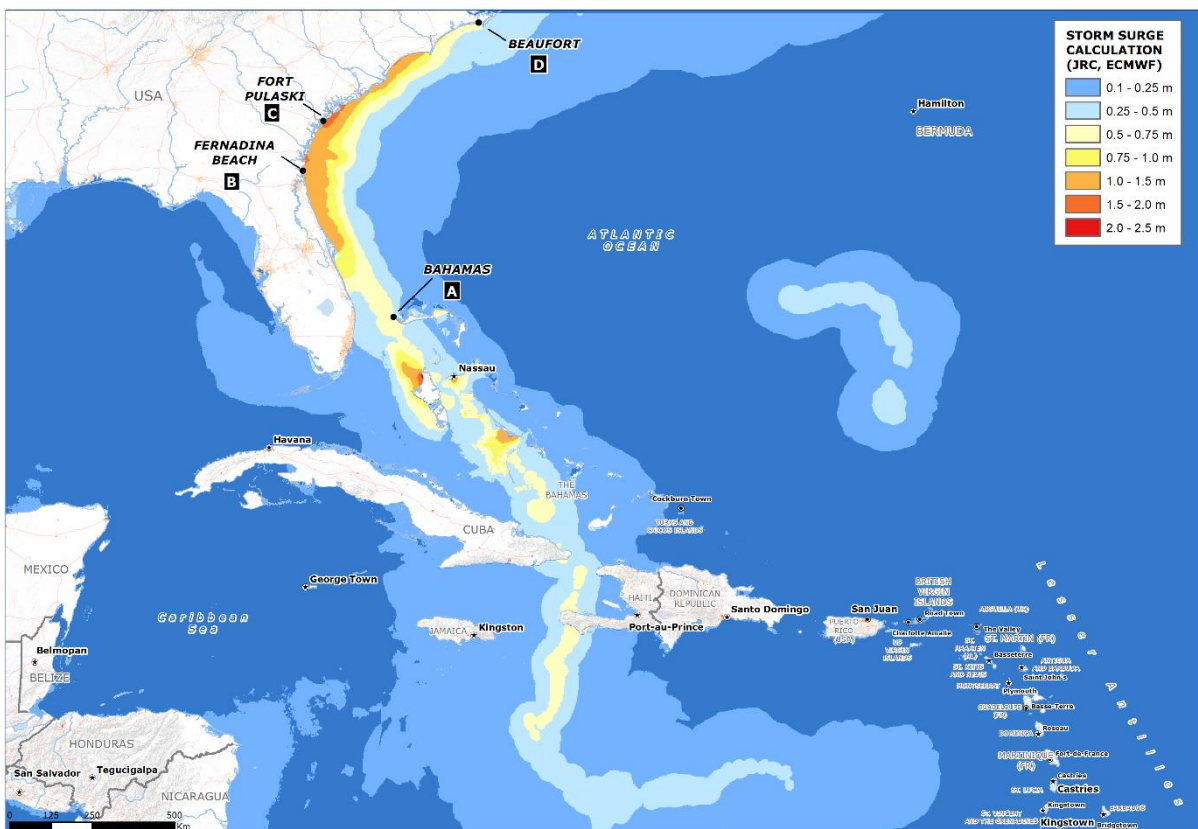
STORM SURGE CALCULATION (JRC, ECMWF)

| | |
|---|---|
| | 0.1 - 0.25 m |
| | 0.25 - 0.5 m |
| | 0.5 - 0.75 m |
| | 0.75 - 1.0 m |
| | 1.0 - 1.5 m |
| | 1.5 - 2.0 m |
| | 2.0 - 2.5 m |

BEAUFORT
D

FORT PULASKI
C

FERNADINA BEACH
B

USA

Hamilton
BERMUDA

ATLANTIC OCEAN

BAHAMAS
A

Nassau

Havana

THE BAHAMAS

Cockburn Town
TURKS AND CAICOS ISLANDS

CUBA

MEXICO

George Town

Caribbean Sea

HAITI
DOMINICAN REPUBLIC
Santo Domingo
San Juan
PUERTO RICO (US)
BRITISH VIRGIN ISLANDS
Road Town
Charlotte Amalie
US VIRGIN ISLANDS
ANGUILLA (UK)
The Valley
ST. MARTIN (FR)
SINT MAARTEN (NL)
Basseterre
ST. KITTS AND NEVIS
ANTIGUA AND BARBUDA
Saint John's
MONTSERRAT
Plymouth
GUADELOUPE (FR)
Basse-Terre
DOMINICA
Roseau
MARTINIQUE (FR)
Fort-de-France
Castries
ST. LUCIA
Castries
Kingstown
ST. VINCENT AND THE GRENADINES
Kingstown
BARBADOS
Bridgetown

JAMAICA
Kingston

Port-au-Prince

Belmopan
BELIZE

HONDURAS
San Salvador
Tegucigalpa
NICARAGUA

LESSER ANTILLES

0 125 250 500 Km